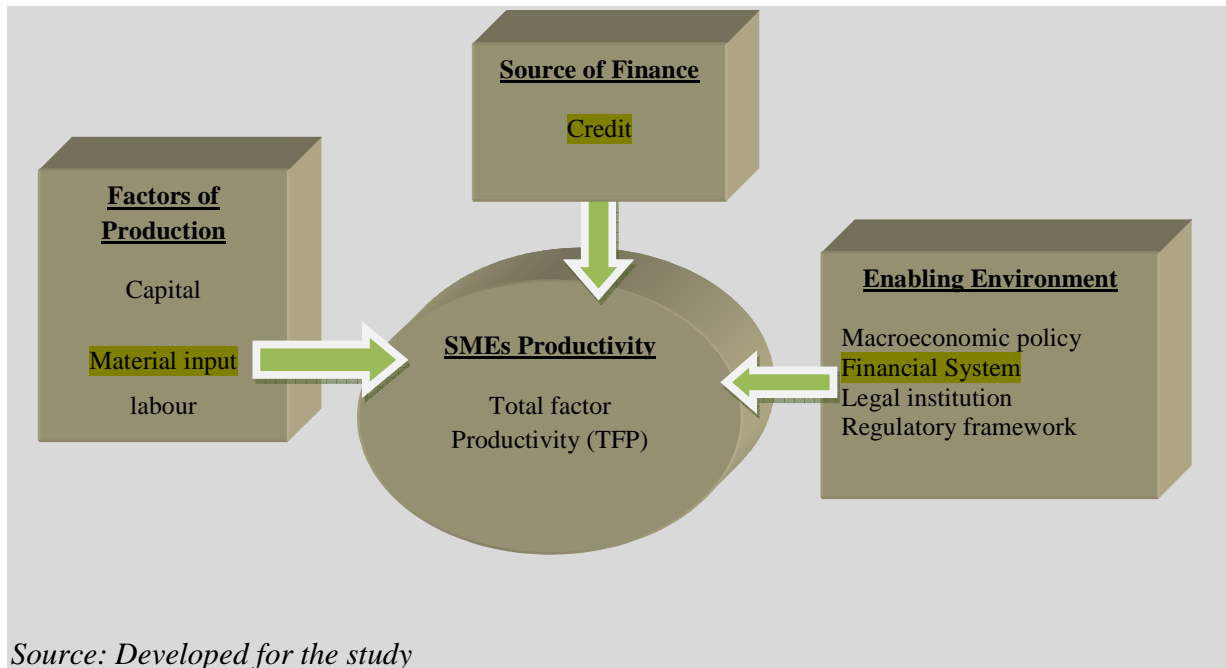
Source of Finance

Credit

Factors of Production

Capital

Material input

labour

SMEs Productivity

Total factor Productivity (TFP)

Enabling Environment

Macroeconomic policy
Financial System
Legal institution
Regulatory framework

Source: Developed for the study